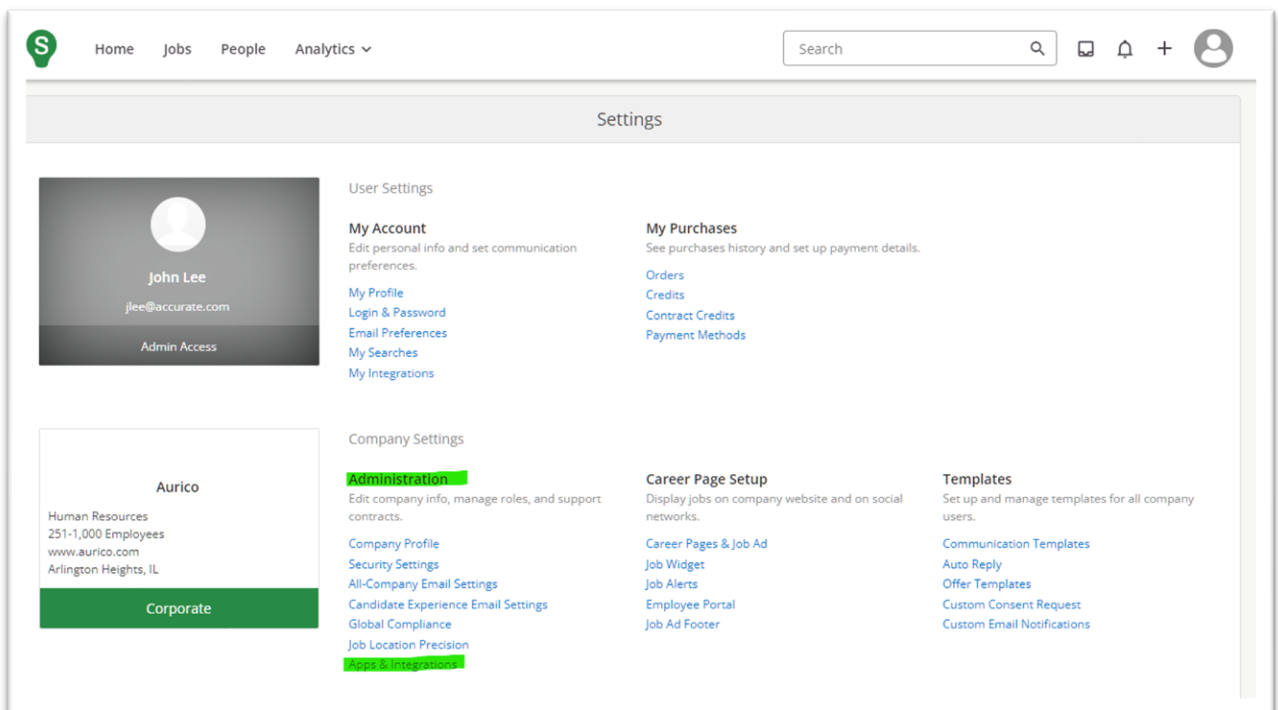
S

Home Jobs People Analytics

Search

Settings

John Lee

jlee@accurate.com

Admin Access

User Settings

My Account
Edit personal info and set communication preferences.

My Profile
Login & Password
Email Preferences
My Searches
My Integrations

My Purchases
See purchases history and set up payment details.

Orders
Credits
Contract Credits
Payment Methods

Aurico

Human Resources
251-1,000 Employees
www.aurico.com
Arlington Heights, IL

Corporate

Company Settings

Administration
Edit company info, manage roles, and support contracts.

Company Profile
Security Settings
All-Company Email Settings
Candidate Experience Email Settings
Global Compliance
Job Location Precision
Apps & Integrations

Career Page Setup
Display jobs on company website and on social networks.

Career Pages & Job Ad
Job Widget
Job Alerts
Employee Portal
Job Ad Footer

Templates
Set up and manage templates for all company users.

Communication Templates
Auto Reply
Offer Templates
Custom Consent Request
Custom Email Notifications